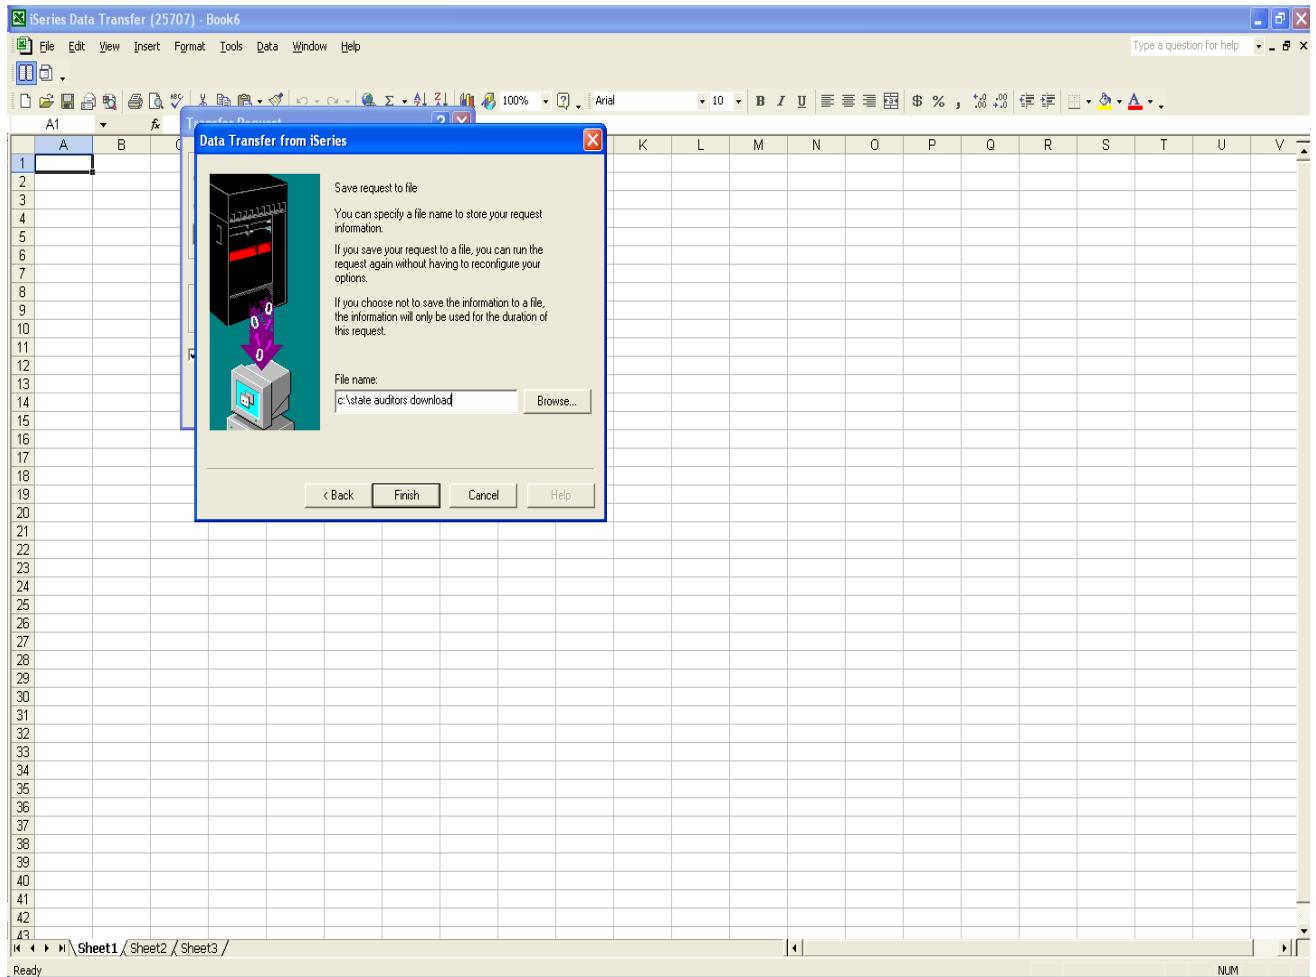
iSeries Data Transfer (25707) - Book6

File Edit View Insert Format Tools Data Window Help

Type a question for help

100%

Arial

10

B I U

$ %

A1

fx

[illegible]

Data Transfer from iSeries

Save request to file

You can specify a file name to store your request information.

If you save your request to a file, you can run the request again without having to reconfigure your options.

If you choose not to save the information to a file, the information will only be used for the duration of this request.

File name:

c:\state auditors download

Browse...

< Back

Finish

Cancel

Help

| | A | B | C | K | L | M | N | O | P | Q | R | S | T | U | V |
|---|---|---|---|---|---|---|---|---|---|---|---|---|---|---|---|
| 1 | | | | | | | | | | | | | | | |
| 2 | | | | | | | | | | | | | | | |
| 3 | | | | | | | | | | | | | | | |
| 4 | | | | | | | | | | | | | | | |
| 5 | | | | | | | | | | | | | | | |
| 6 | | | | | | | | | | | | | | | |
| 7 | | | | | | | | | | | | | | | |
| 8 | | | | | | | | | | | | | | | |
| 9 | | | | | | | | | | | | | | | |
| 10 | | | | | | | | | | | | | | | |
| 11 | | | | | | | | | | | | | | | |
| 12 | | | | | | | | | | | | | | | |
| 13 | | | | | | | | | | | | | | | |
| 14 | | | | | | | | | | | | | | | |
| 15 | | | | | | | | | | | | | | | |
| 16 | | | | | | | | | | | | | | | |
| 17 | | | | | | | | | | | | | | | |
| 18 | | | | | | | | | | | | | | | |
| 19 | | | | | | | | | | | | | | | |
| 20 | | | | | | | | | | | | | | | |
| 21 | | | | | | | | | | | | | | | |
| 22 | | | | | | | | | | | | | | | |
| 23 | | | | | | | | | | | | | | | |
| 24 | | | | | | | | | | | | | | | |
| 25 | | | | | | | | | | | | | | | |
| 26 | | | | | | | | | | | | | | | |
| 27 | | | | | | | | | | | | | | | |
| 28 | | | | | | | | | | | | | | | |
| 29 | | | | | | | | | | | | | | | |
| 30 | | | | | | | | | | | | | | | |
| 31 | | | | | | | | | | | | | | | |
| 32 | | | | | | | | | | | | | | | |
| 33 | | | | | | | | | | | | | | | |
| 34 | | | | | | | | | | | | | | | |
| 35 | | | | | | | | | | | | | | | |
| 36 | | | | | | | | | | | | | | | |
| 37 | | | | | | | | | | | | | | | |
| 38 | | | | | | | | | | | | | | | |
| 39 | | | | | | | | | | | | | | | |
| 40 | | | | | | | | | | | | | | | |
| 41 | | | | | | | | | | | | | | | |
| 42 | | | | | | | | | | | | | | | |
| 43 | | | | | | | | | | | | | | | |

Sheet1 Sheet2 Sheet3

Ready

NUM